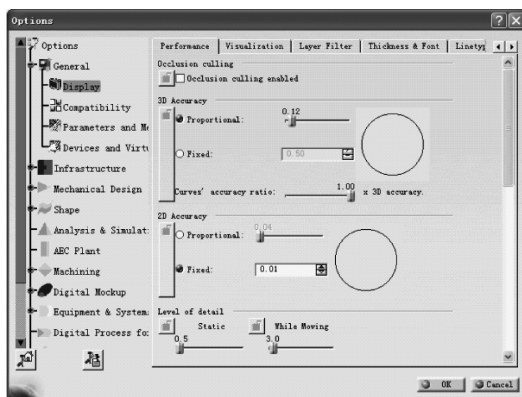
Options

Options
General
Display
Compatibility
Parameters and M
Devices and Virt
Infrastructure
Mechanical Design
Shape
Analysis & Simulat
AEC Plant
Machining
Digital Mockup
Equipment & System
Digital Process fo

Performance | Visualization | Layer Filter | Thickness & Font | Linety

Occlusion culling
Occlusion culling enabled

3D Accuracy
Proportional: 0.12
Fixed: 0.50
Curves' accuracy ratio: 1.00 x 3D accuracy.

2D Accuracy
Proportional: 0.04
Fixed: 0.01

Level of detail
Static 0.5
While Moving 3.0

OK Cancel